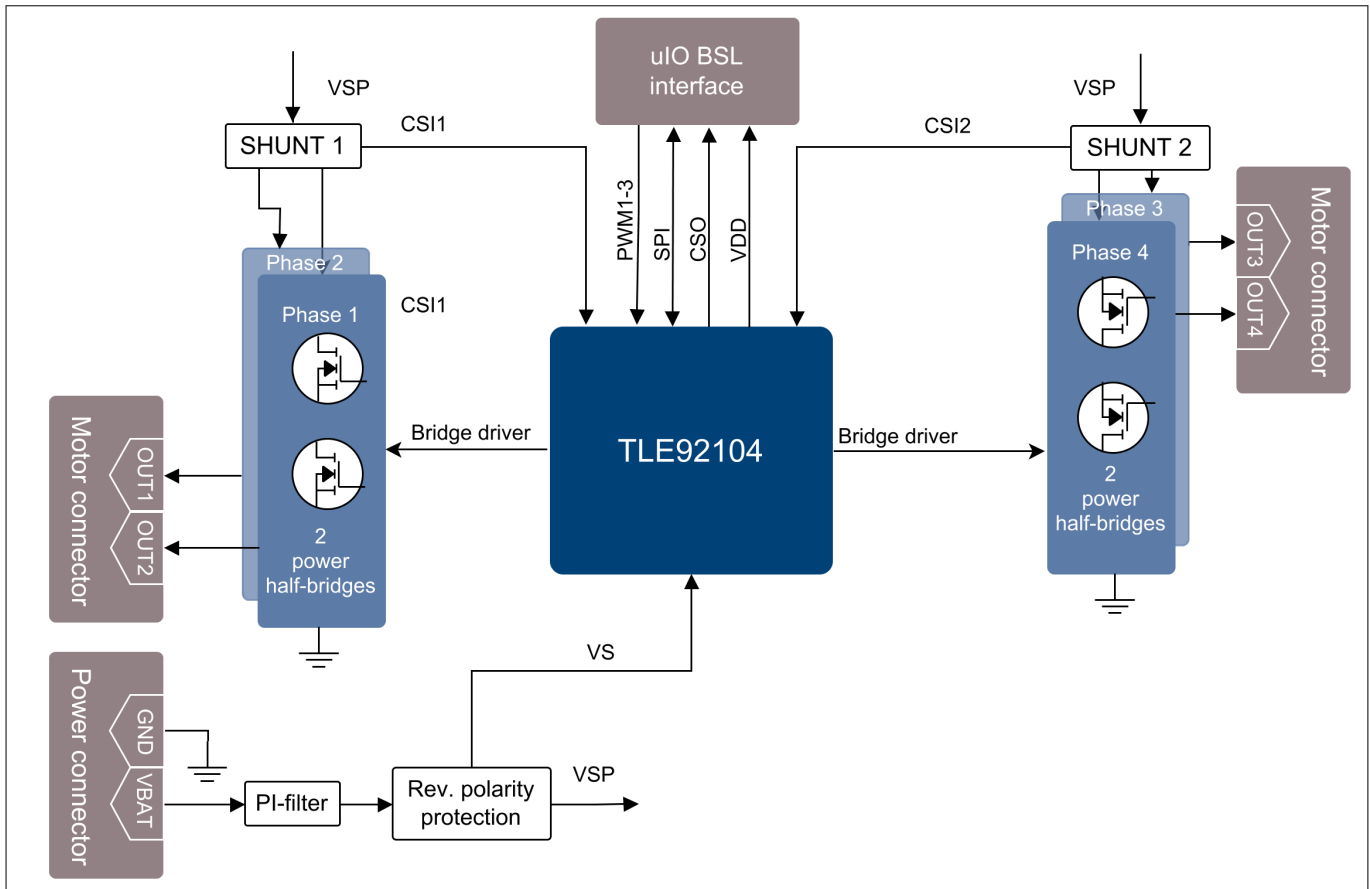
uIO BSL interface

VSP

SHUNT 1

CSI1

PWM1-3

SPI

CSO

VDD

CSI2

VSP

SHUNT 2

Phase 3

Phase 4

OUT3

OUT4

Motor connector

Phase 2

Phase 1

CSI1

TLE92104

Bridge driver

Bridge driver

2 power half-bridges

Motor connector

OUT1

OUT2

2 power half-bridges

VS

Power connector

GND

VBAT

PI-filter

Rev. polarity protection

VSP